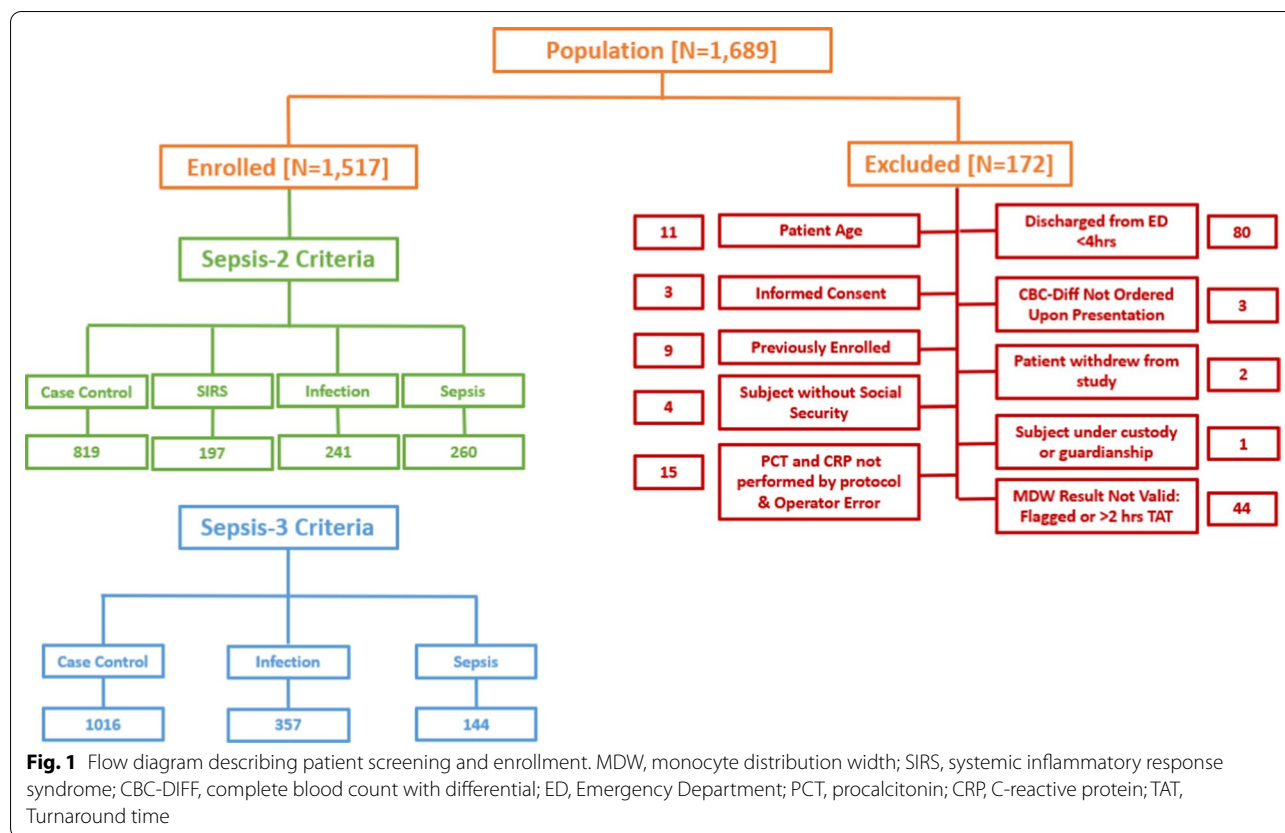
Population [N=1,689]

Enrolled [N=1,517]

Excluded [N=172]

Sepsis-2 Criteria

Case Control
819

SIRS
197

Infection
241

Sepsis
260

Sepsis-3 Criteria

Case Control
1016

Infection
357

Sepsis
144

11
Patient Age

3
Informed Consent

9
Previously Enrolled

4
Subject without Social Security

15
PCT and CRP not performed by protocol & Operator Error

Discharged from ED <4hrs
80

CBC-Diff Not Ordered Upon Presentation
3

Patient withdrew from study
2

Subject under custody or guardianship
1

MDW Result Not Valid: Flagged or >2 hrs TAT
44

**Fig. 1** Flow diagram describing patient screening and enrollment. MDW, monocyte distribution width; SIRS, systemic inflammatory response syndrome; CBC-DIFF, complete blood count with differential; ED, Emergency Department; PCT, procalcitonin; CRP, C-reactive protein; TAT, Turnaround time